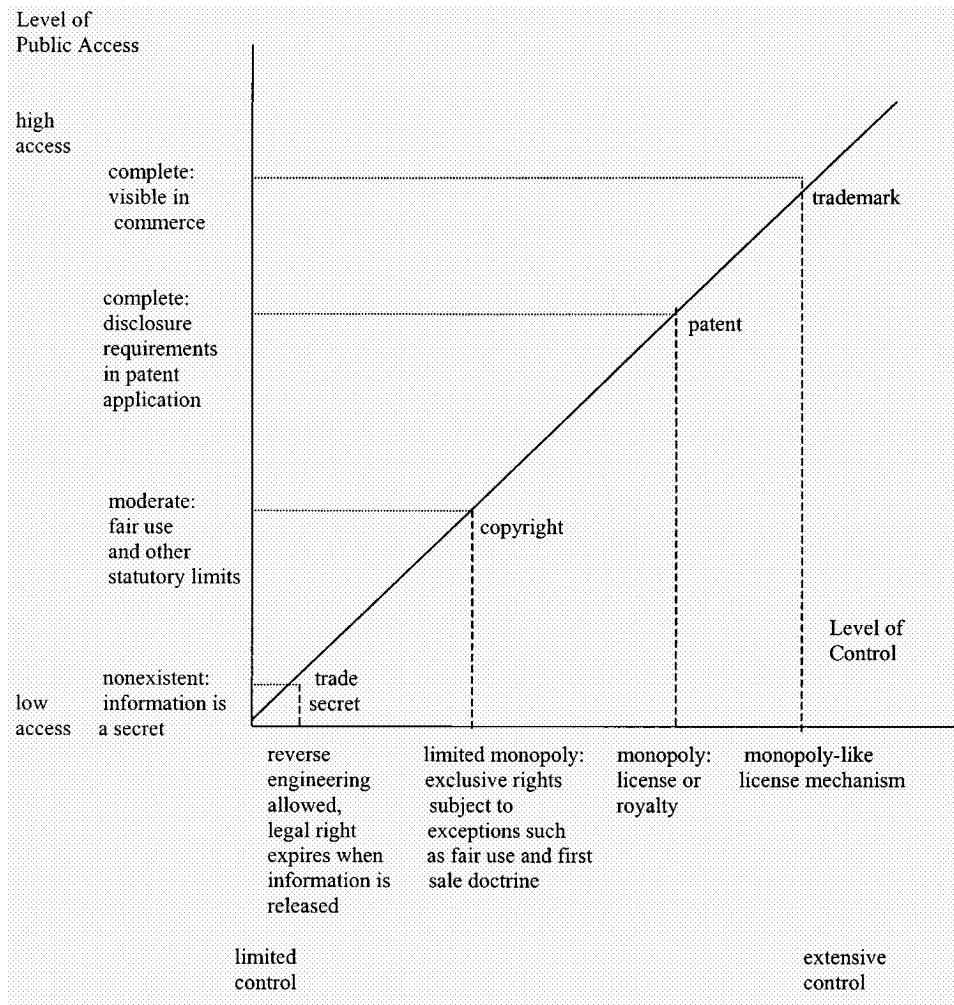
Level of Public Access

high access

complete: visible in commerce

complete: disclosure requirements in patent application

moderate: fair use and other statutory limits

nonexistent: information is a secret

low access

trademark

patent

copyright

trade secret

Level of Control

reverse engineering allowed, legal right expires when information is released

limited monopoly: exclusive rights subject to exceptions such as fair use and first sale doctrine

monopoly: license or royalty

monopoly-like license mechanism

limited control

extensive control